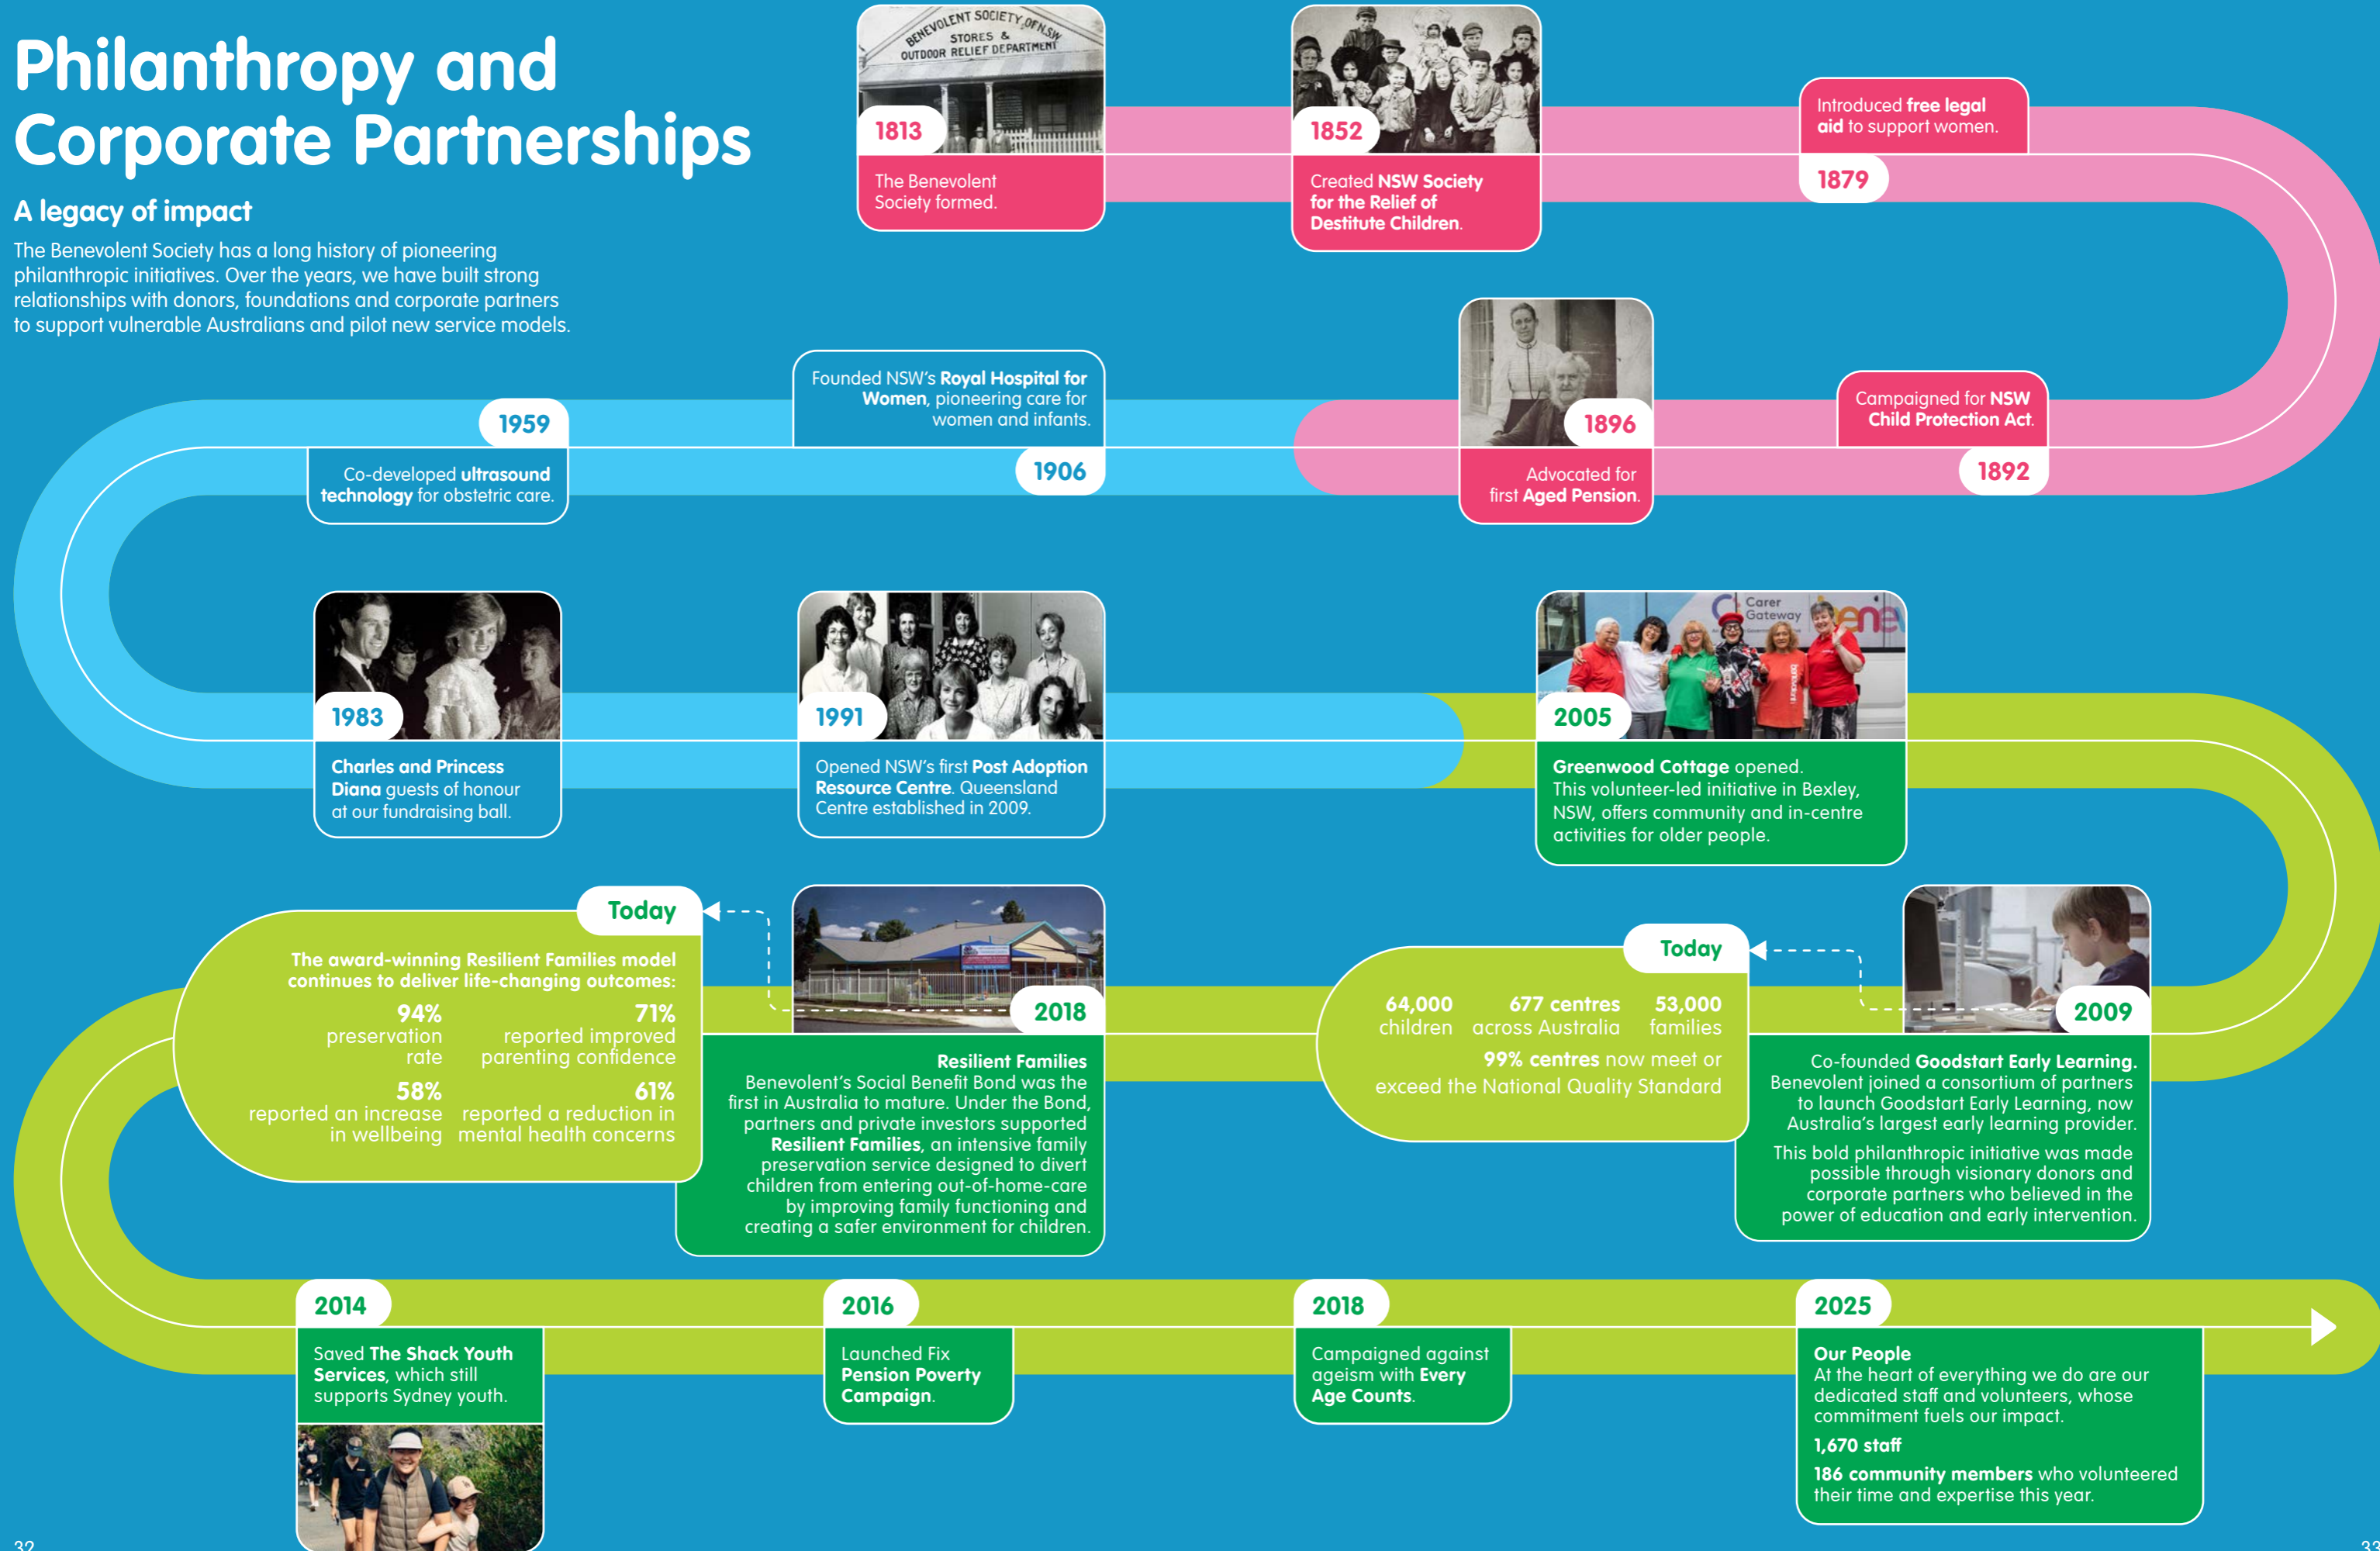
Philanthropy and Corporate Partnerships

A legacy of impact

The Benevolent Society has a long history of pioneering philanthropic initiatives. Over the years, we have built strong relationships with donors, foundations and corporate partners to support vulnerable Australians and pilot new service models.

BENEVOLENT SOCIETY OF NSW STORES & OUTDOOR RELIEF DEPARTMENT

1813
The Benevolent Society formed.

1852
Created NSW Society for the Relief of Destitute Children.

Introduced free legal aid to support women.
1879

Campaigned for NSW Child Protection Act.
1892

1896
Advocated for first Aged Pension.

Founded NSW's Royal Hospital for Women, pioneering care for women and infants.
1906

1959
Co-developed ultrasound technology for obstetric care.

1983
Charles and Princess Diana guests of honour at our fundraising ball.

1991
Opened NSW's first Post Adoption Resource Centre. Queensland Centre established in 2009.

Carer Gateway

2005
Greenwood Cottage opened. This volunteer-led initiative in Bexley, NSW, offers community and in-centre activities for older people.

Today
The award-winning Resilient Families model continues to deliver life-changing outcomes:
94% preservation rate
71% reported improved parenting confidence
58% reported an increase in wellbeing
61% reported a reduction in mental health concerns

2018
Resilient Families
Benevolent's Social Benefit Bond was the first in Australia to mature. Under the Bond, partners and private investors supported Resilient Families, an intensive family preservation service designed to divert children from entering out-of-home-care by improving family functioning and creating a safer environment for children.

Today
64,000 children
677 centres across Australia
53,000 families
99% centres now meet or exceed the National Quality Standard

2009
Co-founded Goodstart Early Learning. Benevolent joined a consortium of partners to launch Goodstart Early Learning, now Australia's largest early learning provider.
This bold philanthropic initiative was made possible through visionary donors and corporate partners who believed in the power of education and early intervention.

2014
Saved The Shack Youth Services, which still supports Sydney youth.

2016
Launched Fix Pension Poverty Campaign.

2018
Campaigned against ageism with Every Age Counts.

2025
Our People
At the heart of everything we do are our dedicated staff and volunteers, whose commitment fuels our impact.
1,670 staff
186 community members who volunteered their time and expertise this year.

32

33